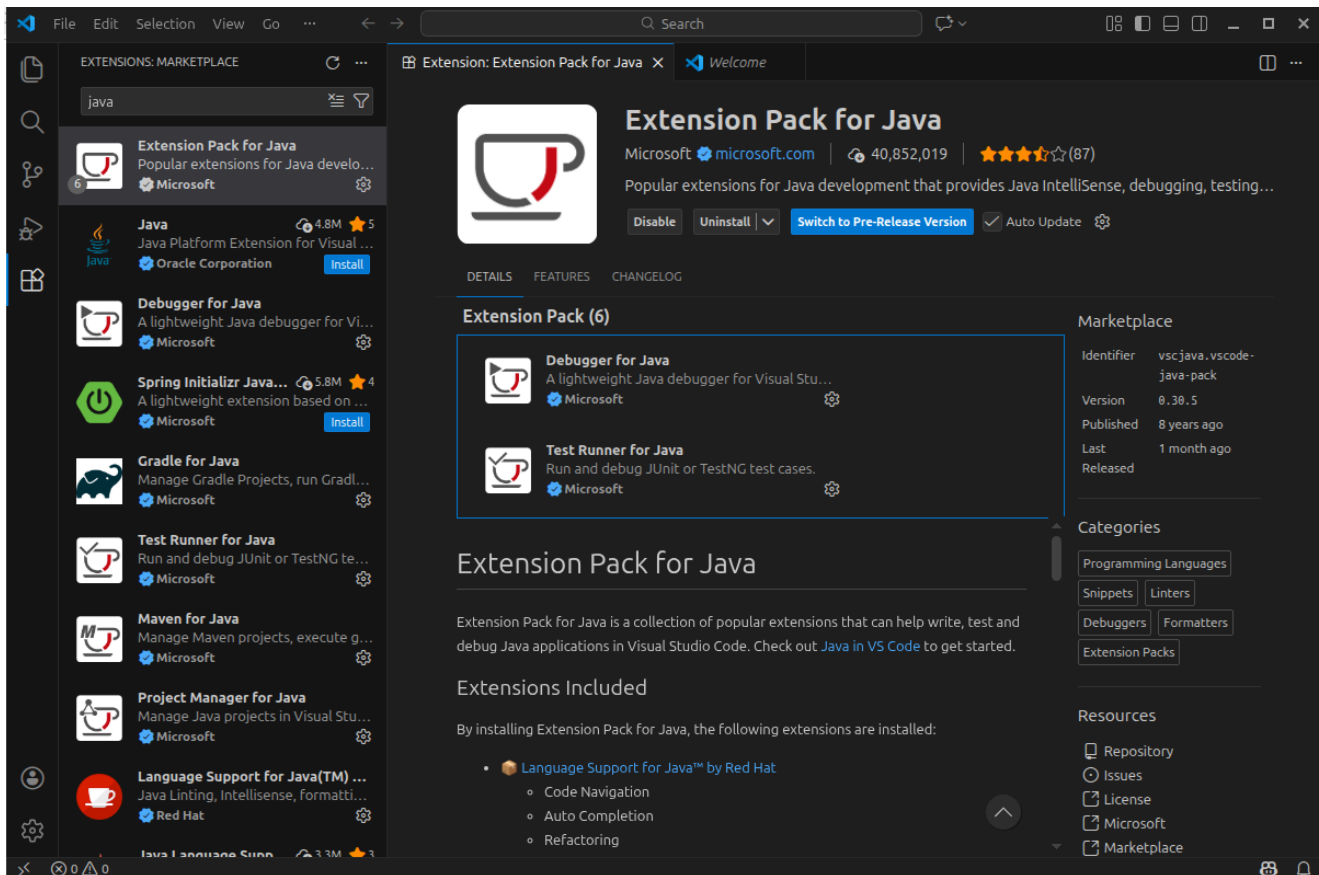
File Edit Selection View Go ···

Search

EXTENSIONS: MARKETPLACE

java

Extension Pack for Java
Popular extensions for Java develo...
Microsoft
6

Java 4.8M 5
Java Platform Extension for Visual ...
Oracle Corporation Install

Debugger for Java
A lightweight Java debugger for Vi...
Microsoft

Spring Initializr Java... 5.8M 4
A lightweight extension based on ...
Microsoft Install

Gradle for Java
Manage Gradle Projects, run Gradl...
Microsoft

Test Runner for Java
Run and debug JUnit or TestNG te...
Microsoft

Maven for Java
Manage Maven projects, execute g...
Microsoft

Project Manager for Java
Manage Java projects in Visual Stu...
Microsoft

Language Support for Java(TM) ...
Java Linting, Intellisense, formatti...
Red Hat

Java Language Supp... 3.3M 3

Extension: Extension Pack for Java × Welcome

Extension Pack for Java
Microsoft microsoft.com | 40,852,019 | (87)
Popular extensions for Java development that provides Java IntelliSense, debugging, testing...
Disable Uninstall Switch to Pre-Release Version Auto Update

DETAILS FEATURES CHANGELOG

Extension Pack (6)

Debugger for Java
A lightweight Java debugger for Visual Stu...
Microsoft

Test Runner for Java
Run and debug JUnit or TestNG test cases.
Microsoft

Extension Pack for Java

Extension Pack for Java is a collection of popular extensions that can help write, test and debug Java applications in Visual Studio Code. Check out Java in VS Code to get started.

Extensions Included

By installing Extension Pack for Java, the following extensions are installed:

• Language Support for Java™ by Red Hat
  ◦ Code Navigation
  ◦ Auto Completion
  ◦ Refactoring

Marketplace

| Identifier | vscjava.vscode-java-pack |
|---|---|
| Version | 0.30.5 |
| Published | 8 years ago |
| Last Released | 1 month ago |

Categories
Programming Languages
Snippets Linters
Debuggers Formatters
Extension Packs

Resources
Repository
Issues
License
Microsoft
Marketplace

⊗ 0 ⚠ 0